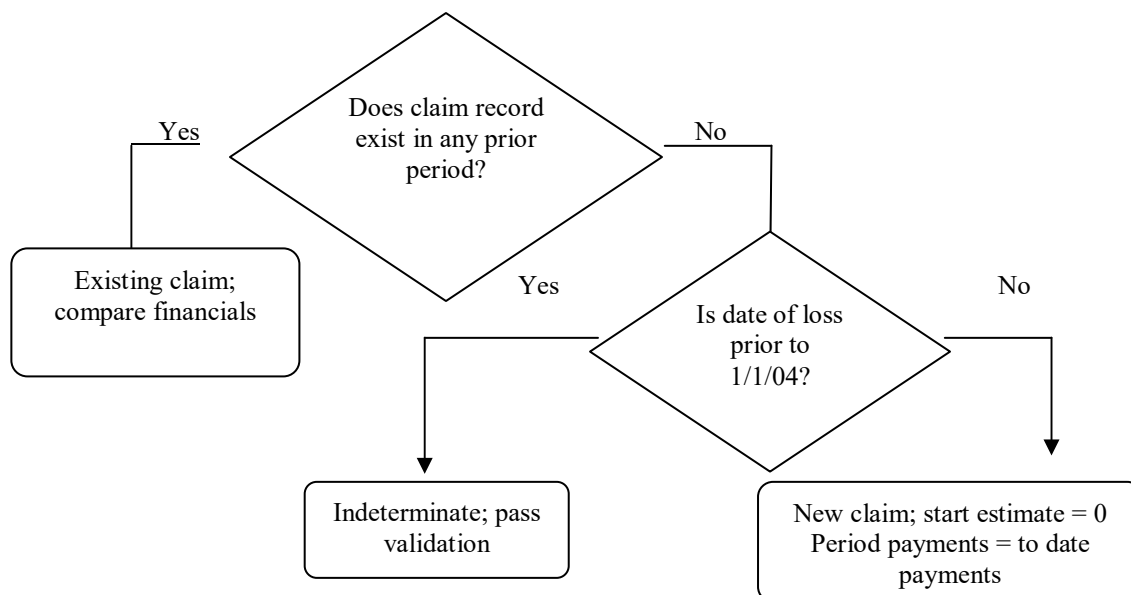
Does claim record exist in any prior period?

Yes

No

Existing claim; compare financials

Yes

No

Is date of loss prior to 1/1/04?

Indeterminate; pass validation

New claim; start estimate = 0
Period payments = to date payments